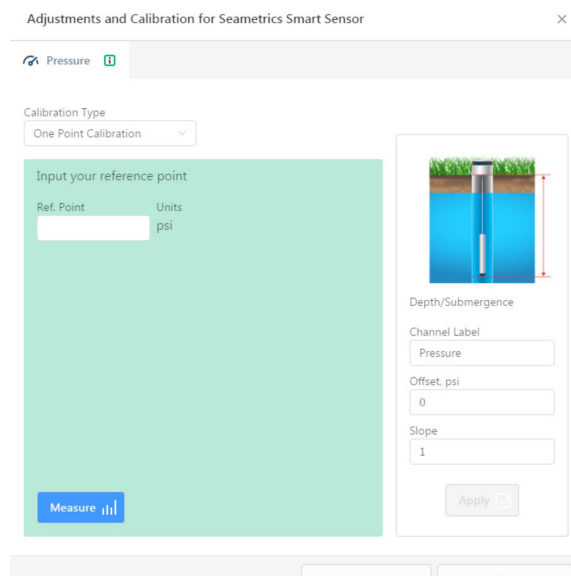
Adjustments and Calibration for Seametrics Smart Sensor

×

Pressure

Calibration Type

One Point Calibration

Input your reference point

Ref. Point

Units

psi

Measure

Depth/Submergence

Channel Label

Pressure

Offset, psi

0

Slope

1

Apply